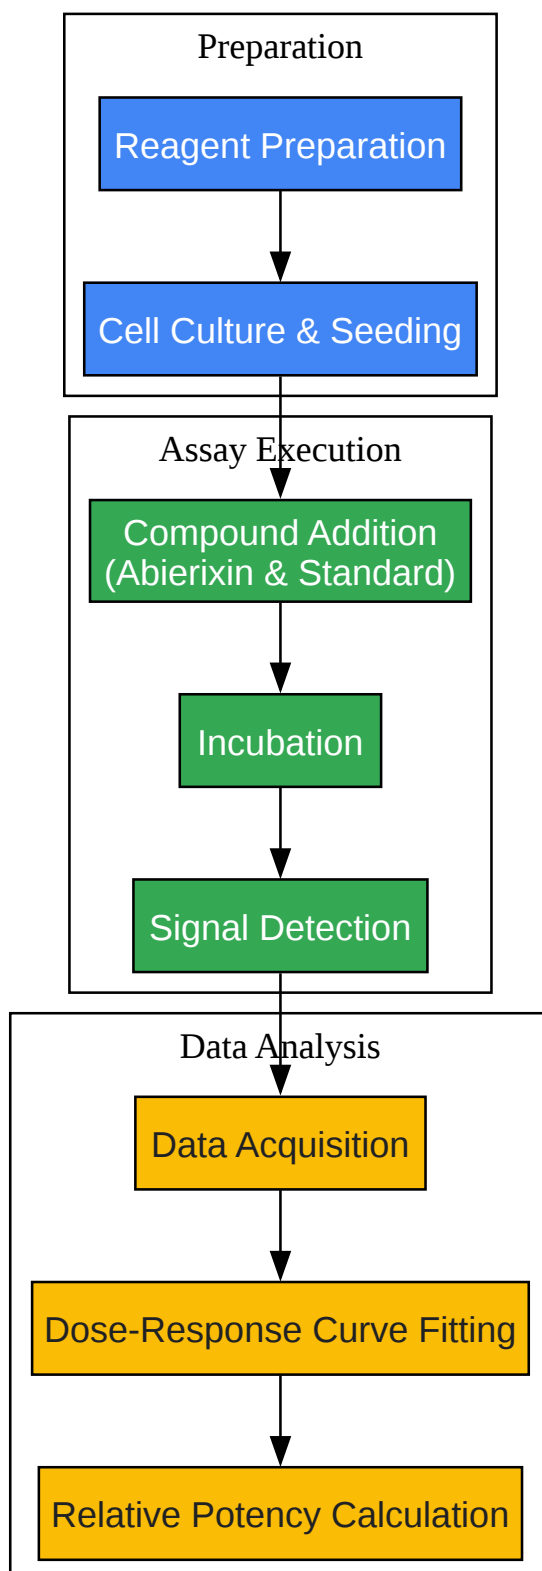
Preparation

Reagent Preparation

Cell Culture & Seeding

Assay Execution

Compound Addition (Abierixin & Standard)

Incubation

Signal Detection

Data Analysis

Data Acquisition

Dose-Response Curve Fitting

Relative Potency Calculation